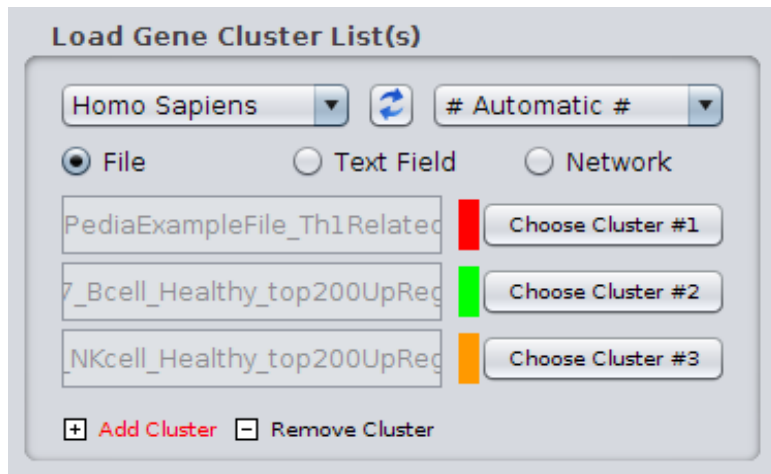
Load Gene Cluster List(s)

Homo Sapiens

# Automatic #

File

Text Field

Network

PediaExampleFile_Th1Relatec

Choose Cluster #1

7_Bcell_Healthy_top200UpReg

Choose Cluster #2

_NKcell_Healthy_top200UpReg

Choose Cluster #3

+ Add Cluster

− Remove Cluster